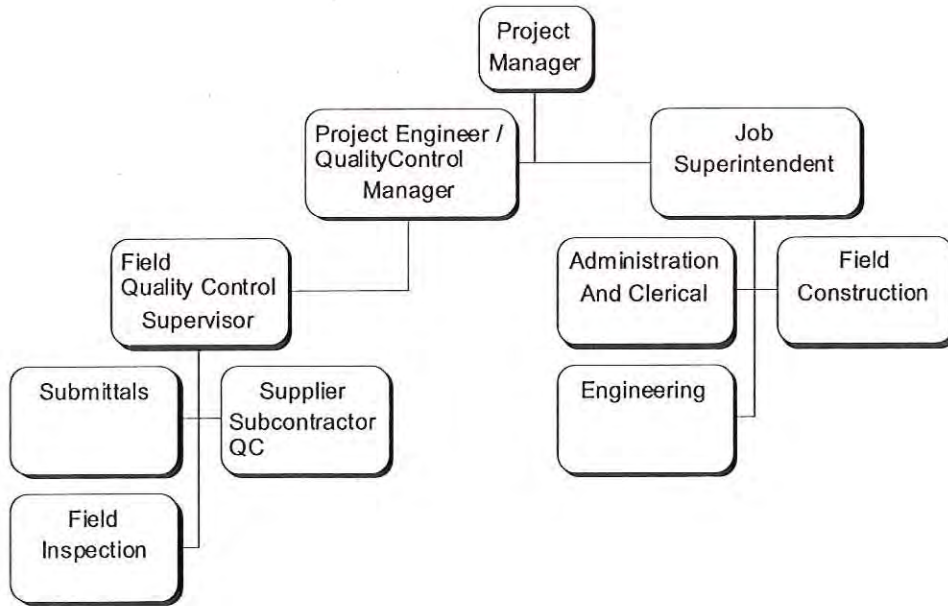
Project Manager

Project Engineer / QualityControl Manager

Job Superintendent

Field Quality Control Supervisor

Administration And Clerical

Field Construction

Submittals

Supplier Subcontractor QC

Engineering

Field Inspection